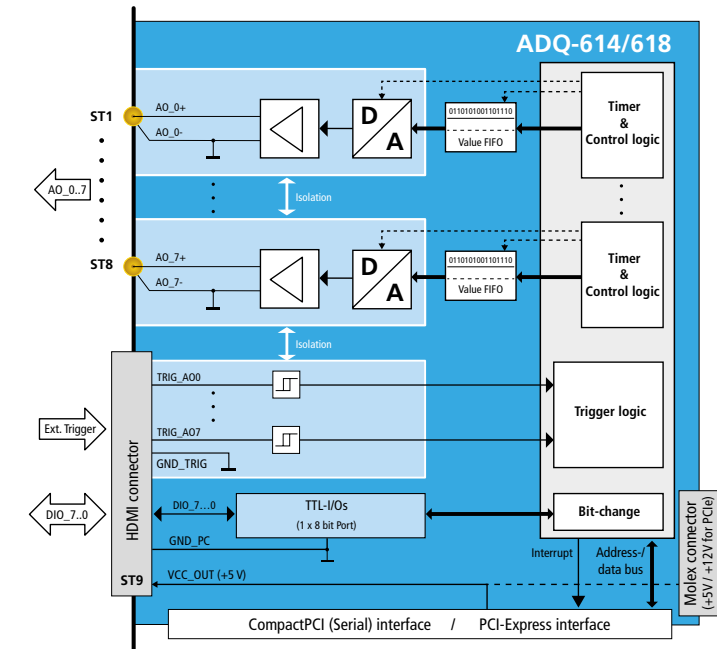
ADQ-614/618

ST1

AO_0+

AO_0-

D

A

0110101001011110

Value FIFO

Timer
&
Control logic

AO_0..7

Isolation

ST8

AO_7+

AO_7-

D

A

0110101001011110

Value FIFO

Timer
&
Control logic

Isolation

TRIG_AO0

Ext. Trigger

TRIG_AO7

GND_TRIG

Trigger logic

HDMI connector

DIO_7..0

DIO_7....0

TTL-I/Os
(1 x 8 bit Port)

Bit-change

GND_PC

ST9

VCC_OUT (+5 V)

Interrupt

Address-/
data bus

Molex connector
(+5V / +12V for PCIe)

CompactPCI (Serial) interface / PCI-Express interface